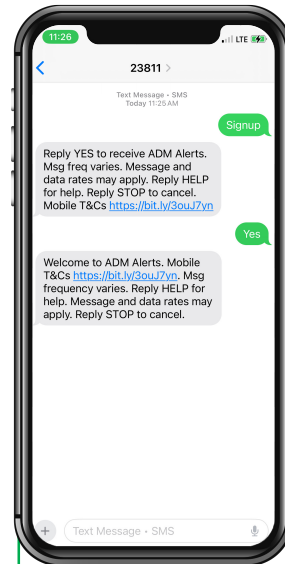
11:26

LTE

23811 >

Text Message • SMS
Today 11:25 AM

Signup

Reply YES to receive ADM Alerts. Msg freq varies. Message and data rates may apply. Reply HELP for help. Reply STOP to cancel. Mobile T&Cs https://bit.ly/3ouJ7yn

Yes

Welcome to ADM Alerts. Mobile T&Cs https://bit.ly/3ouJ7yn. Msg frequency varies. Reply HELP for help. Message and data rates may apply. Reply STOP to cancel.

Text Message • SMS